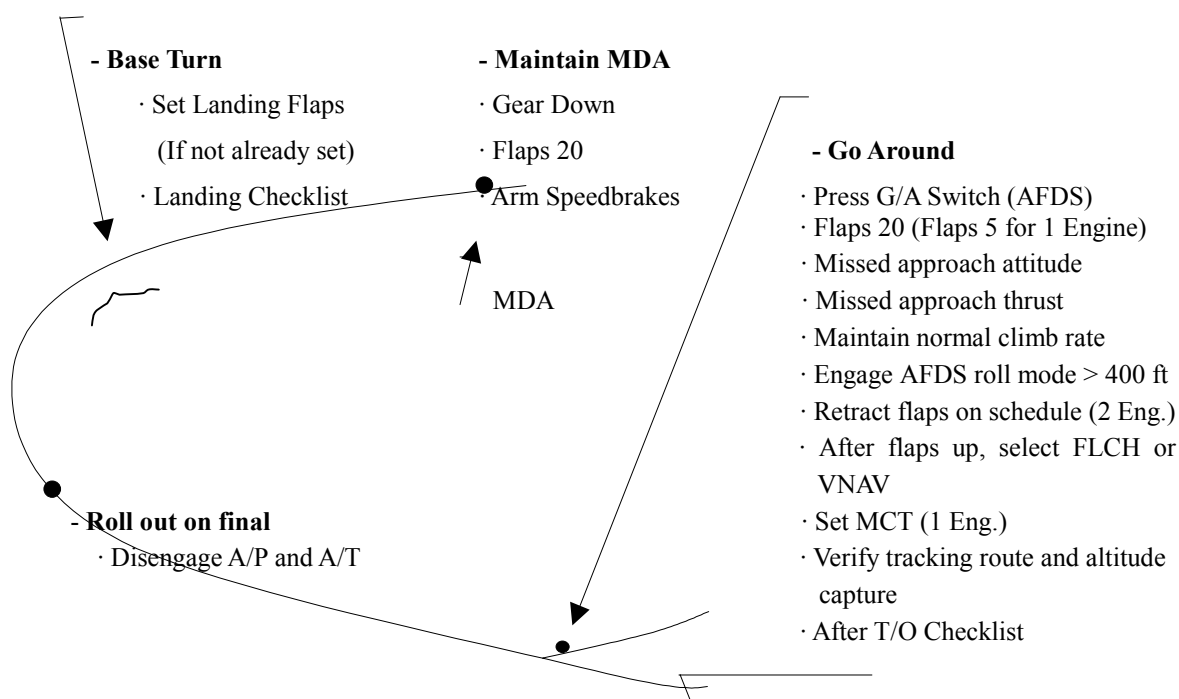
- Base Turn
· Set Landing Flaps
(If not already set)
· Landing Checklist

- Maintain MDA
· Gear Down
· Flaps 20
· Arm Speedbrakes

MDA

- Go Around
· Press G/A Switch (AFDS)
· Flaps 20 (Flaps 5 for 1 Engine)
· Missed approach attitude
· Missed approach thrust
· Maintain normal climb rate
· Engage AFDS roll mode > 400 ft
· Retract flaps on schedule (2 Eng.)
· After flaps up, select FLCH or VNAV
· Set MCT (1 Eng.)
· Verify tracking route and altitude capture
· After T/O Checklist

- Roll out on final
· Disengage A/P and A/T